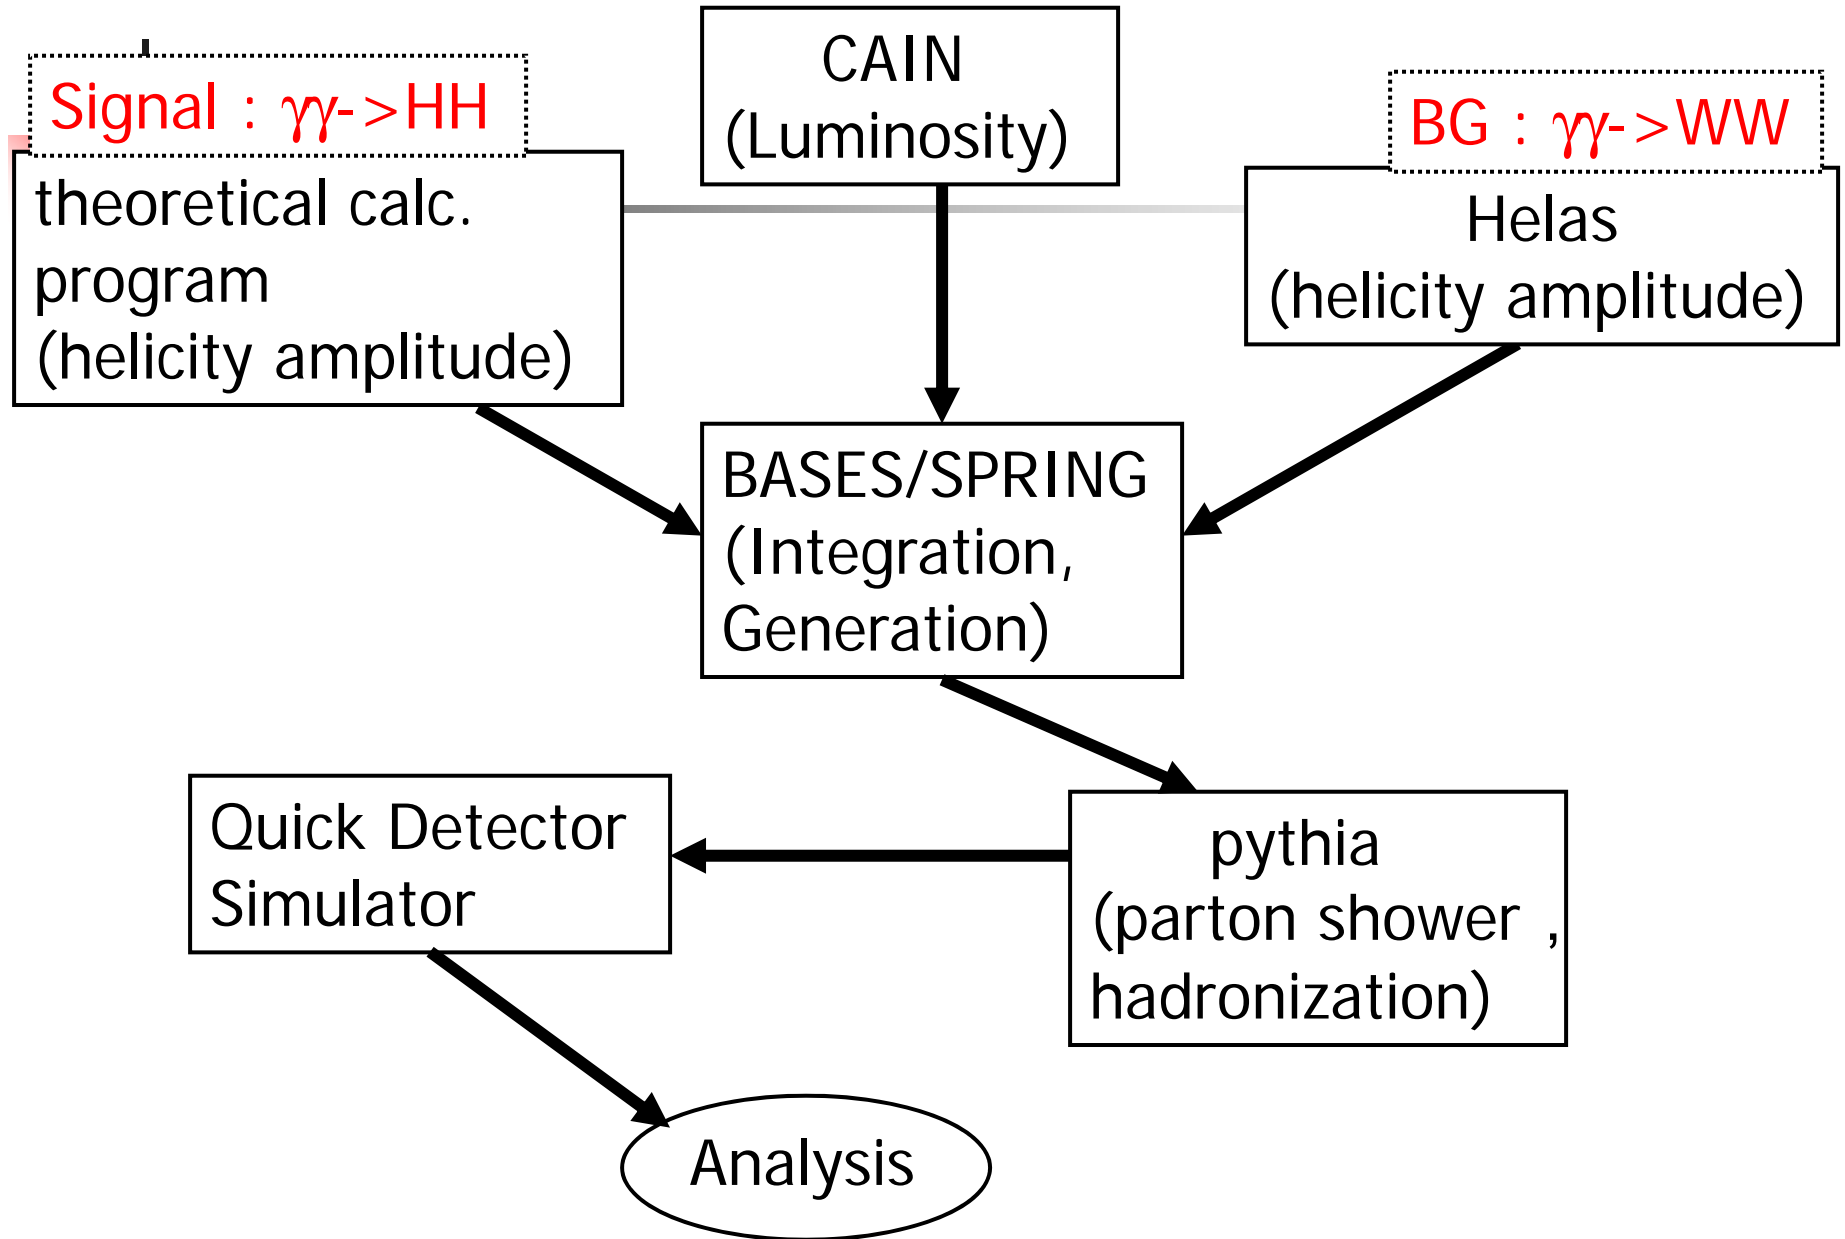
Signal : $\gamma\gamma$->HH

CAIN
(Luminosity)

BG : $\gamma\gamma$->WW

theoretical calc. program
(helicity amplitude)

Helas
(helicity amplitude)

BASES/SPRING
(Integration, Generation)

Quick Detector Simulator

pythia
(parton shower , hadronization)

Analysis